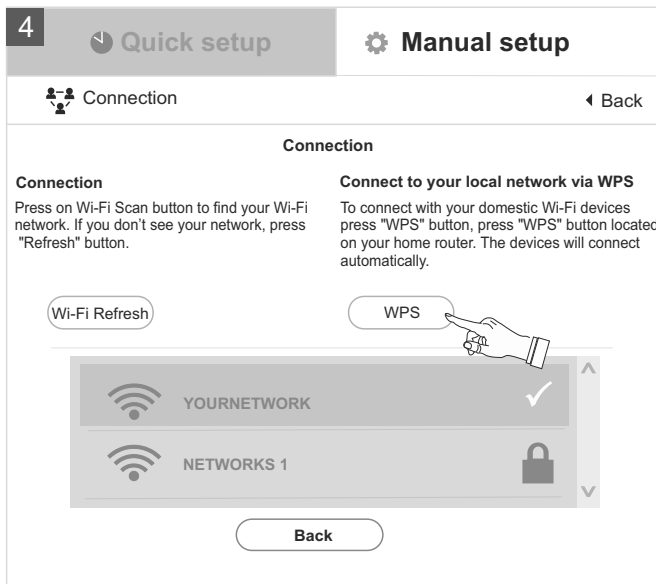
4

Quick setup

Manual setup

Connection

Back

Connection

Connection

Press on Wi-Fi Scan button to find your Wi-Fi network. If you don't see your network, press "Refresh" button.

Connect to your local network via WPS

To connect with your domestic Wi-Fi devices press "WPS" button, press "WPS" button located on your home router. The devices will connect automatically.

Wi-Fi Refresh

WPS

YOURNETWORK

NETWORKS 1

Back